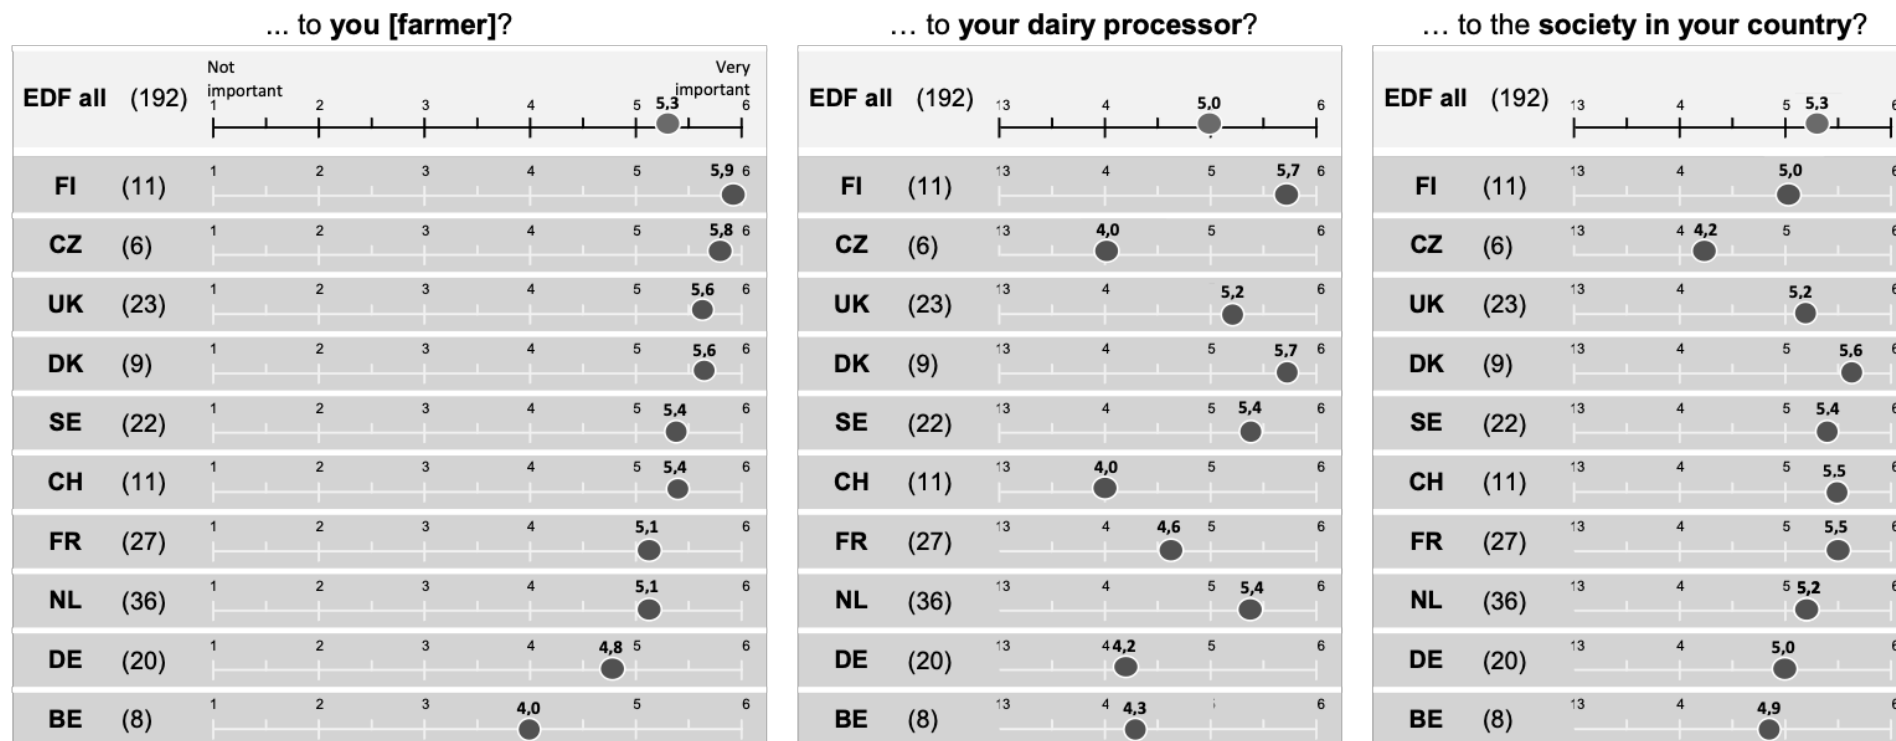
... to **you [farmer]**?

| | | |
|---|---|---|
| EDF all | (192) | Not important 1 2 3 4 5 5,3 Very important 6 |
| FI | (11) | 1 2 3 4 5 5,9 6 |
| CZ | (6) | 1 2 3 4 5 5,8 6 |
| UK | (23) | 1 2 3 4 5 5,6 6 |
| DK | (9) | 1 2 3 4 5 5,6 6 |
| SE | (22) | 1 2 3 4 5 5,4 6 |
| CH | (11) | 1 2 3 4 5 5,4 6 |
| FR | (27) | 1 2 3 4 5,1 6 |
| NL | (36) | 1 2 3 4 5,1 6 |
| DE | (20) | 1 2 3 4 4,8 5 6 |
| BE | (8) | 1 2 3 4,0 5 6 |

... to **your dairy processor**?

| | | |
|---|---|---|
| EDF all | (192) | 13 4 5,0 6 |
| FI | (11) | 13 4 5 5,7 6 |
| CZ | (6) | 13 4,0 5 6 |
| UK | (23) | 13 4 5,2 6 |
| DK | (9) | 13 4 5 5,7 6 |
| SE | (22) | 13 4 5 5,4 6 |
| CH | (11) | 13 4,0 5 6 |
| FR | (27) | 13 4 4,6 5 6 |
| NL | (36) | 13 4 5 5,4 6 |
| DE | (20) | 13 4 4,2 5 6 |
| BE | (8) | 13 4 4,3 6 |

... to the **society in your country**?

| | | |
|---|---|---|
| EDF all | (192) | 13 4 5 5,3 6 |
| FI | (11) | 13 4 5,0 6 |
| CZ | (6) | 13 4 4,2 5 6 |
| UK | (23) | 13 4 5,2 6 |
| DK | (9) | 13 4 5 5,6 6 |
| SE | (22) | 13 4 5 5,4 6 |
| CH | (11) | 13 4 5 5,5 6 |
| FR | (27) | 13 4 5 5,5 6 |
| NL | (36) | 13 4 5 5,2 6 |
| DE | (20) | 13 4 5,0 6 |
| BE | (8) | 13 4 4,9 6 |